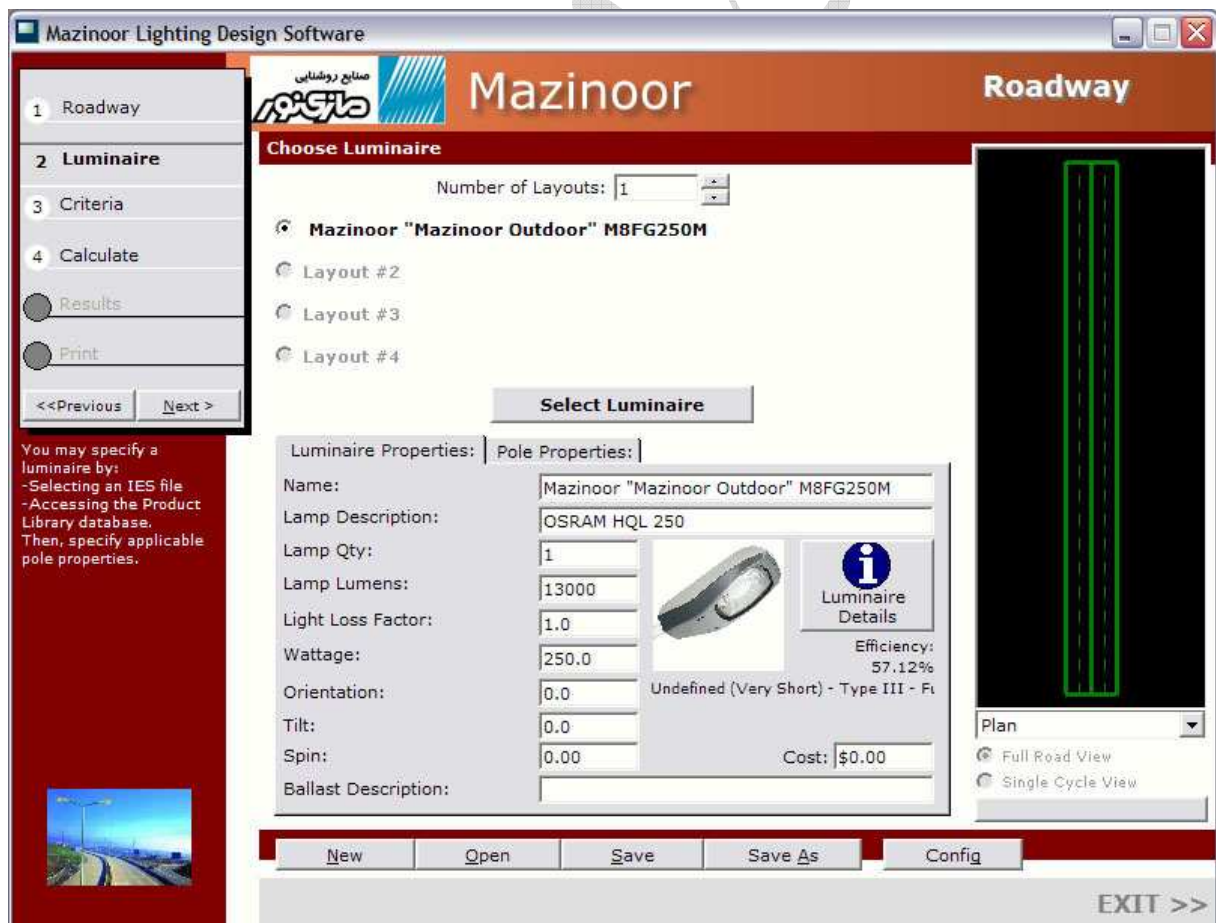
Mazinoor Lighting Design Software

1 Roadway
2 Luminaire
3 Criteria
4 Calculate
Results
Print
<<Previous
Next >

صنایع روشنایی
مازی نور
Mazinoor
Roadway

Choose Luminaire

Number of Layouts: 1

Mazinoor "Mazinoor Outdoor" M8FG250M
Layout #2
Layout #3
Layout #4

Select Luminaire

You may specify a luminaire by:
-Selecting an IES file
-Accessing the Product Library database.
Then, specify applicable pole properties.

Luminaire Properties: | Pole Properties:

| | |
|---|---|
| Name: | Mazinoor "Mazinoor Outdoor" M8FG250M |
| Lamp Description: | OSRAM HQL 250 |
| Lamp Qty: | 1 |
| Lamp Lumens: | 13000 |
| Light Loss Factor: | 1.0 |
| Wattage: | 250.0 |
| Orientation: | 0.0 |
| Tilt: | 0.0 |
| Spin: | 0.00 |
| Ballast Description: | |

Luminaire Details
Efficiency: 57.12%
Undefined (Very Short) - Type III - Fu
Cost: $0.00

Plan
Full Road View
Single Cycle View

New
Open
Save
Save As
Config

EXIT >>